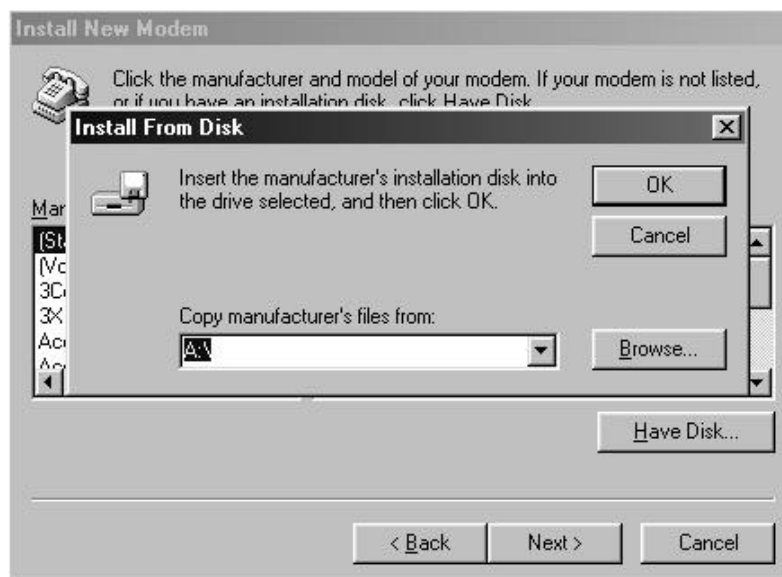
Install New Modem

Click the manufacturer and model of your modem. If your modem is not listed, or if you have an installation disk, click Have Disk.

Install From Disk

Insert the manufacturer's installation disk into the drive selected, and then click OK.

OK

Cancel

Mar

(St
(Vc
3C
3X
Ac
Ac

Copy manufacturer's files from:

A:\

Browse...

Have Disk...

< Back

Next >

Cancel